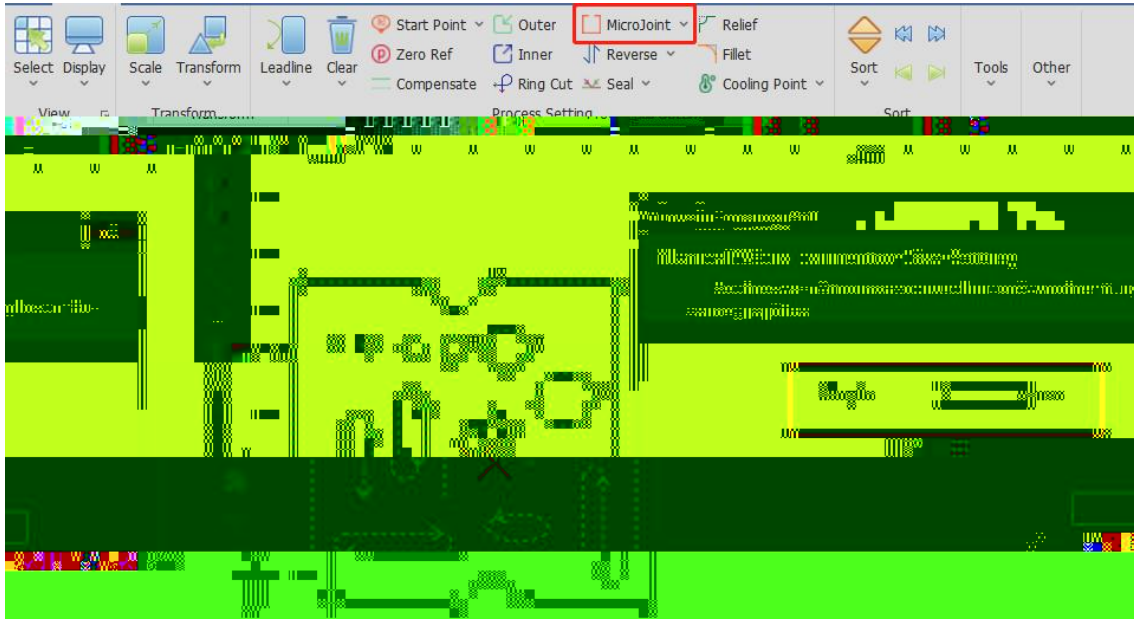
Select Display
View

Scale Transform
Transform

Leadline Clear

Start Point
Zero Ref
Compensate

Outer
Inner
Ring Cut

MicroJoint
Reverse
Seal

Relief
Fillet
Cooling Point

Process Setting

Sort
Sort

Tools

Other